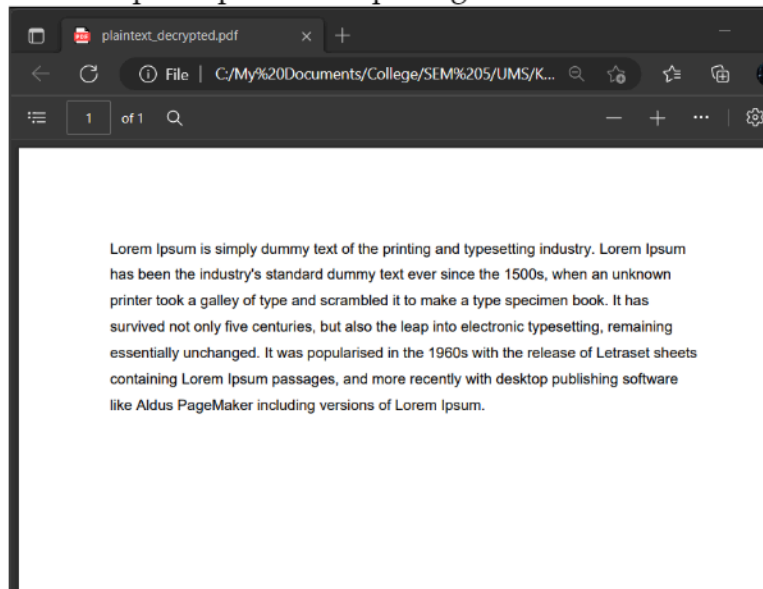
plaintext_decrypted.pdf

File | C:/My%20Documents/College/SEM%205/UMS/K...

1 of 1

Lorem Ipsum is simply dummy text of the printing and typesetting industry. Lorem Ipsum has been the industry's standard dummy text ever since the 1500s, when an unknown printer took a galley of type and scrambled it to make a type specimen book. It has survived not only five centuries, but also the leap into electronic typesetting, remaining essentially unchanged. It was popularised in the 1960s with the release of Letraset sheets containing Lorem Ipsum passages, and more recently with desktop publishing software like Aldus PageMaker including versions of Lorem Ipsum.